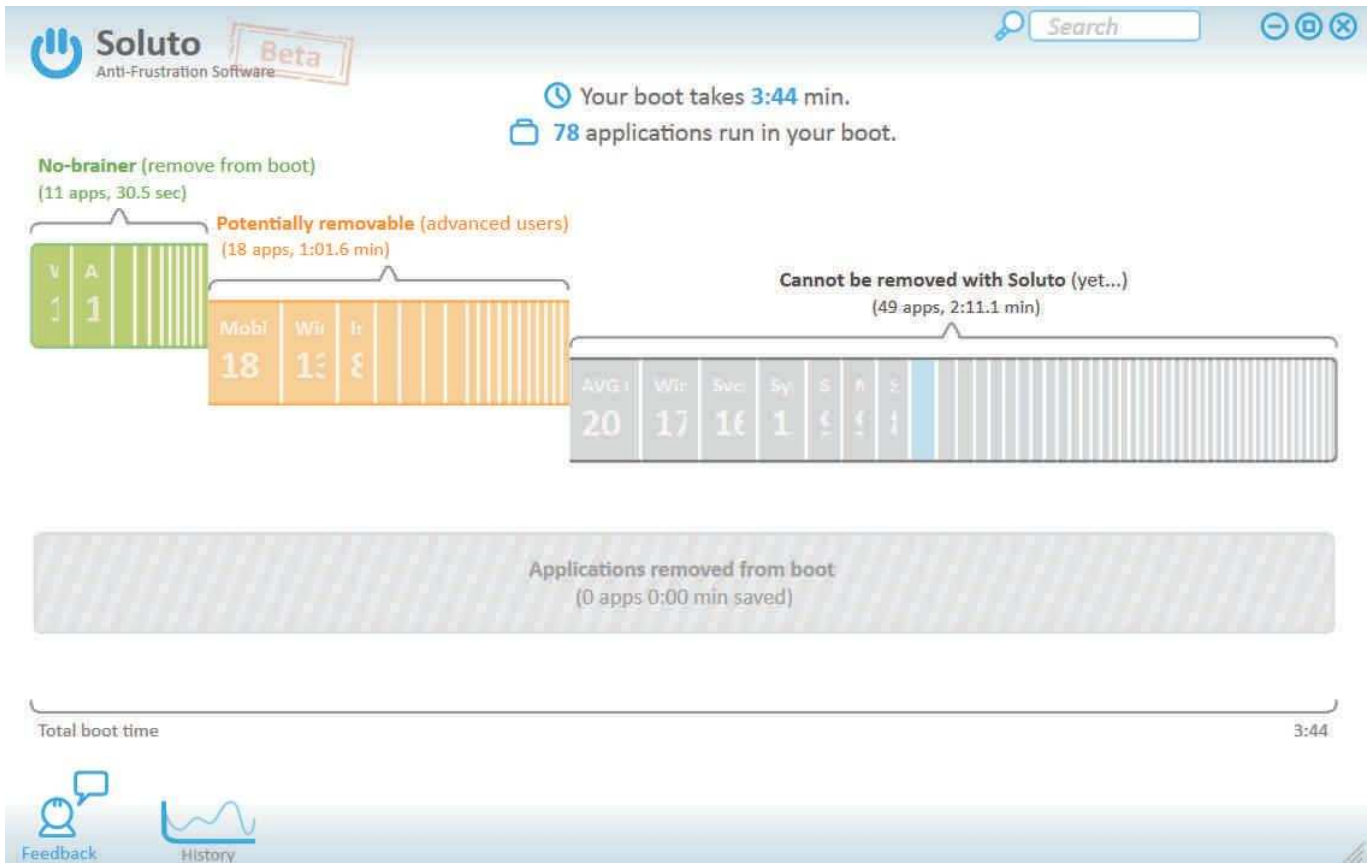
Soluto
Anti-Frustration Software
Beta

Search

Your boot takes 3:44 min.
78 applications run in your boot.

No-brainer (remove from boot)
(11 apps, 30.5 sec)

V A
1 1

Potentially removable (advanced users)
(18 apps, 1:01.6 min)

Mobi Wi Ir
18 1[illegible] 8

Cannot be removed with Soluto (yet...)
(49 apps, 2:11.1 min)

AVG Wir Svc Sy S N S
20 17 16 1 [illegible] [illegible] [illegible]

Applications removed from boot
(0 apps 0:00 min saved)

Total boot time
3:44

Feedback
History